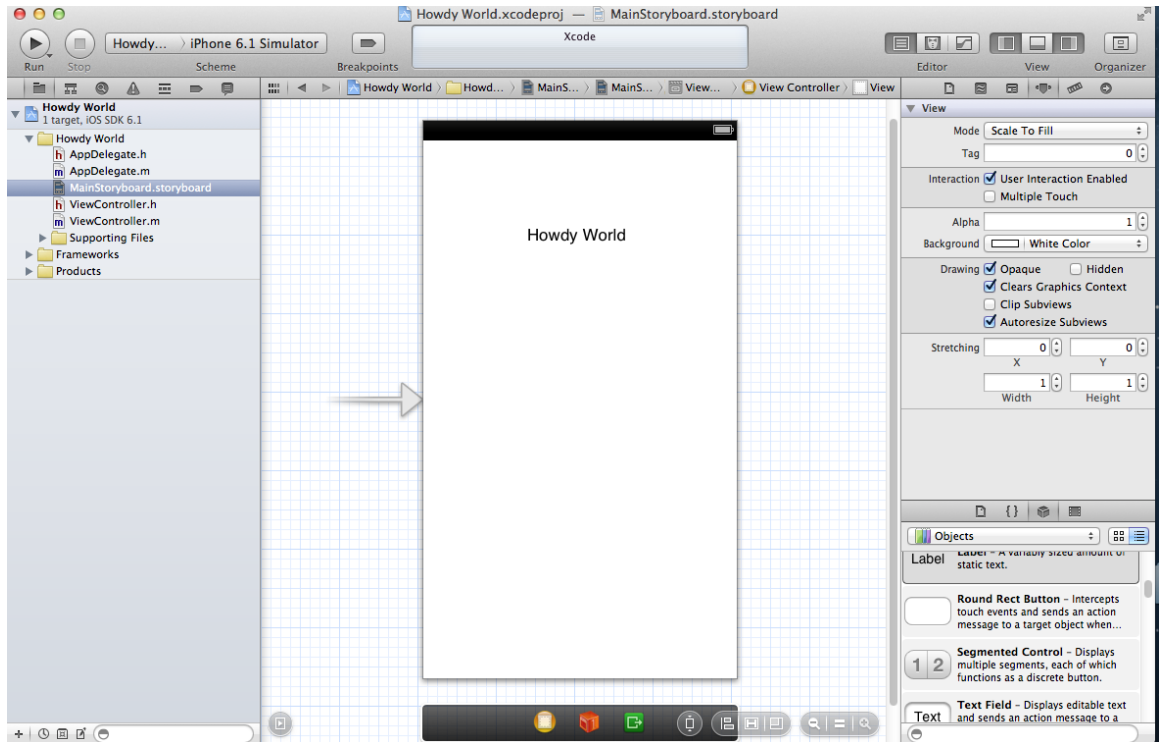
Howdy World.xcodeproj — MainStoryboard.storyboard

Howdy... 〉 iPhone 6.1 Simulator

Xcode

Run Stop Scheme Breakpoints Editor View Organizer

Howdy World 〉 Howd... 〉 MainS... 〉 MainS... 〉 View... 〉 View Controller 〉 View

Howdy World
1 target, iOS SDK 6.1
Howdy World
AppDelegate.h
AppDelegate.m
MainStoryboard.storyboard
ViewController.h
ViewController.m
Supporting Files
Frameworks
Products

Howdy World

View
Mode Scale To Fill
Tag 0
Interaction User Interaction Enabled
Multiple Touch
Alpha 1
Background White Color
Drawing Opaque Hidden
Clears Graphics Context
Clip Subviews
Autoresize Subviews
Stretching 0 0
X Y
1 1
Width Height

Objects

Label Label – A variably sized amount of static text.

Round Rect Button – Intercepts touch events and sends an action message to a target object when...

1 2 Segmented Control – Displays multiple segments, each of which functions as a discrete button.

Text Text Field – Displays editable text and sends an action message to a